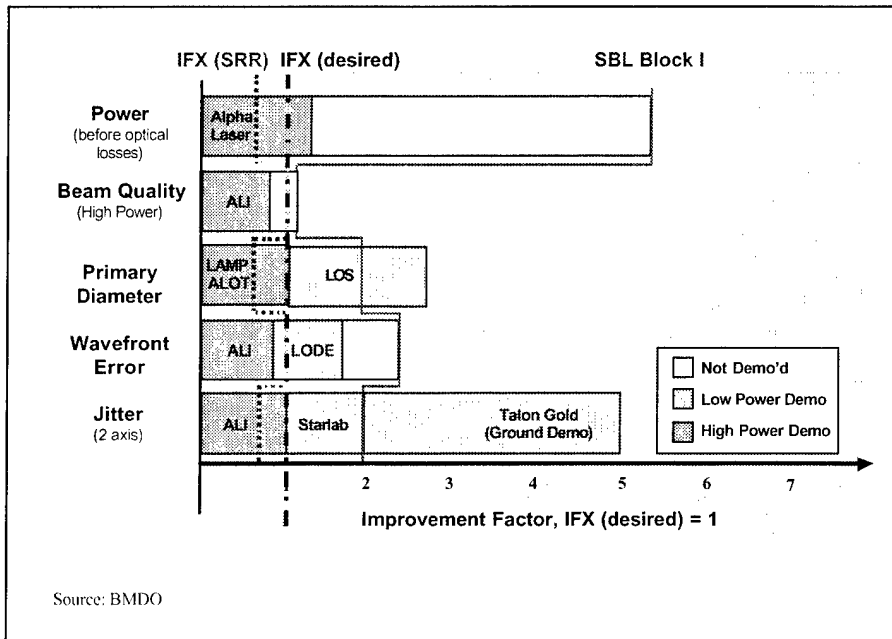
IFX (SRR) IFX (desired) SBL Block I

Power
(before optical losses)

Alpha Laser

Beam Quality
(High Power)

ALI

Primary Diameter

LAMP ALOT

LOS

Wavefront Error

ALI

LODE

Jitter
(2 axis)

ALI

Starlab

Talon Gold (Ground Demo)

Not Demo'd

Low Power Demo

High Power Demo

2 3 4 5 6 7

Improvement Factor, IFX (desired) = 1

Source: BMDO